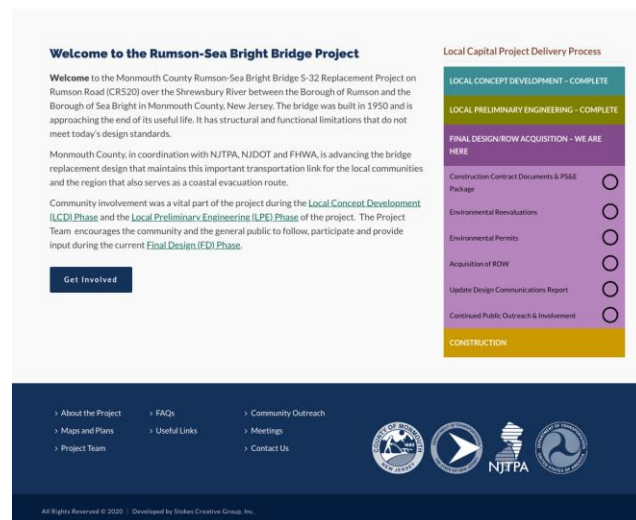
Welcome to the Rumson-Sea Bright Bridge Project

Welcome to the Monmouth County Rumson-Sea Bright Bridge S-32 Replacement Project on Rumson Road (CR520) over the Shrewsbury River between the Borough of Rumson and the Borough of Sea Bright in Monmouth County, New Jersey. The bridge was built in 1950 and is approaching the end of its useful life. It has structural and functional limitations that do not meet today's design standards.

Monmouth County, in coordination with NJTPA, NJDOT and FHWA, is advancing the bridge replacement design that maintains this important transportation link for the local communities and the region that also serves as a coastal evacuation route.

Community involvement was a vital part of the project during the Local Concept Development (LCD) Phase and the Local Preliminary Engineering (LPE) Phase of the project. The Project Team encourages the community and the general public to follow, participate and provide input during the current Final Design (FD) Phase.

Get Involved

Local Capital Project Delivery Process

LOCAL CONCEPT DEVELOPMENT – COMPLETE

LOCAL PRELIMINARY ENGINEERING – COMPLETE

FINAL DESIGN/ROW ACQUISITION – WE ARE HERE

Construction Contract Documents & PS&E Package

Environmental Reevaluations

Environmental Permits

Acquisition of ROW

Update Design Communications Report

Continued Public Outreach & Involvement

CONSTRUCTION

› About the Project
› Maps and Plans
› Project Team

› FAQs
› Useful Links

› Community Outreach
› Meetings
› Contact Us

COUNTY OF MONMOUTH NEW JERSEY

NJTPA

All Rights Reserved © 2020 | Developed by Stokes Creative Group, Inc.